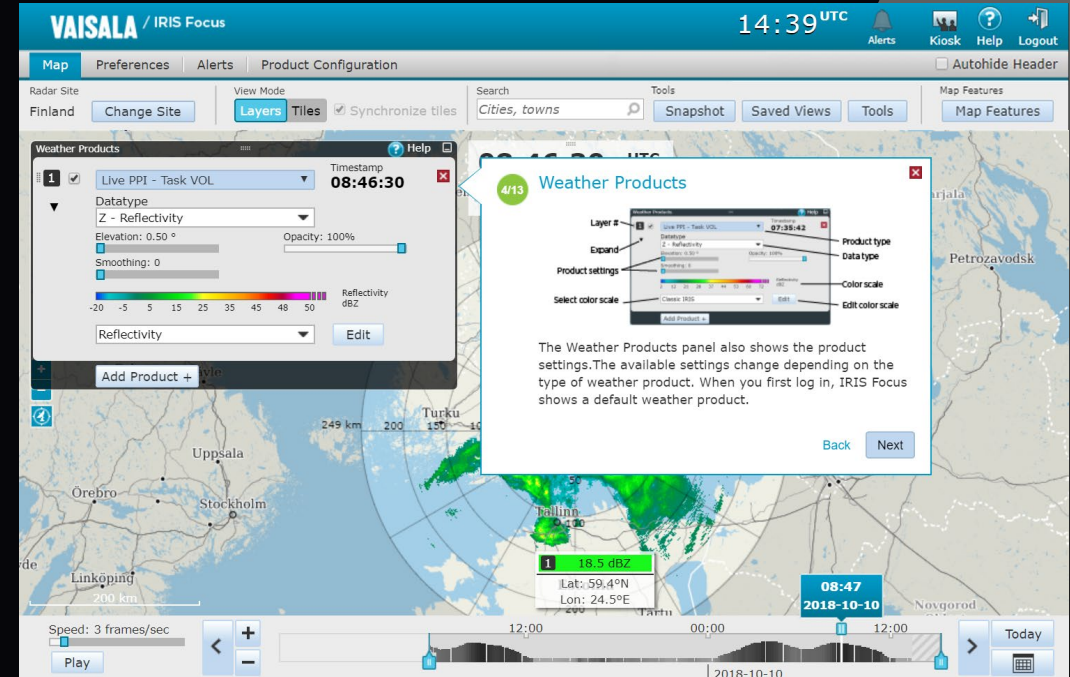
VAISALA / IRIS Focus

14:39 UTC

Alerts Kiosk Help Logout

Map Preferences Alerts Product Configuration

Autohide Header

Radar Site
Finland Change Site

View Mode
Layers Tiles Synchronize tiles

Search
Cities, towns

Tools
Snapshot Saved Views Tools

Map Features
Map Features

Weather Products Help

1 Live PPI - Task VOL

Timestamp
08:46:30

Datatype
Z - Reflectivity

Elevation: 0.50 °

Opacity: 100%

Smoothing: 0

Reflectivity
dBZ

-20 -5 5 15 25 35 45 48 50

Reflectivity Edit

Add Product +

4/13 Weather Products

Layer #
Expand
Product settings
Select color scale
Product type
Data type
Color scale
Edit color scale

The Weather Products panel also shows the product settings.The available settings change depending on the type of weather product. When you first log in, IRIS Focus shows a default weather product.

Back Next

Petrozavodsk
Turku
249 km 200 150
Uppsala
Örebro
Stockholm
Tallinn
Linköping
200 km
Tartu
Novgorod

1 18.5 dBZ
Lat: 59.4°N
Lon: 24.5°E

08:47
2018-10-10

Speed: 3 frames/sec
Play

12:00 00:00 12:00
2018-10-10

Today